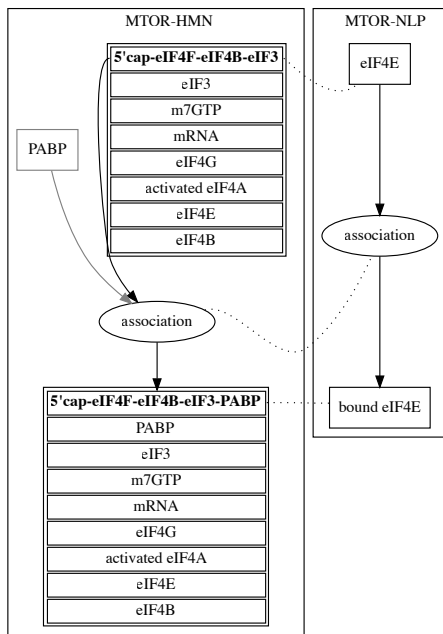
MTOR-HMN

5'cap-eIF4F-eIF4B-eIF3
eIF3
m7GTP
mRNA
eIF4G
activated eIF4A
eIF4E
eIF4B

PABP

association

5'cap-eIF4F-eIF4B-eIF3-PABP
PABP
eIF3
m7GTP
mRNA
eIF4G
activated eIF4A
eIF4E
eIF4B

MTOR-NLP

eIF4E

association

bound eIF4E